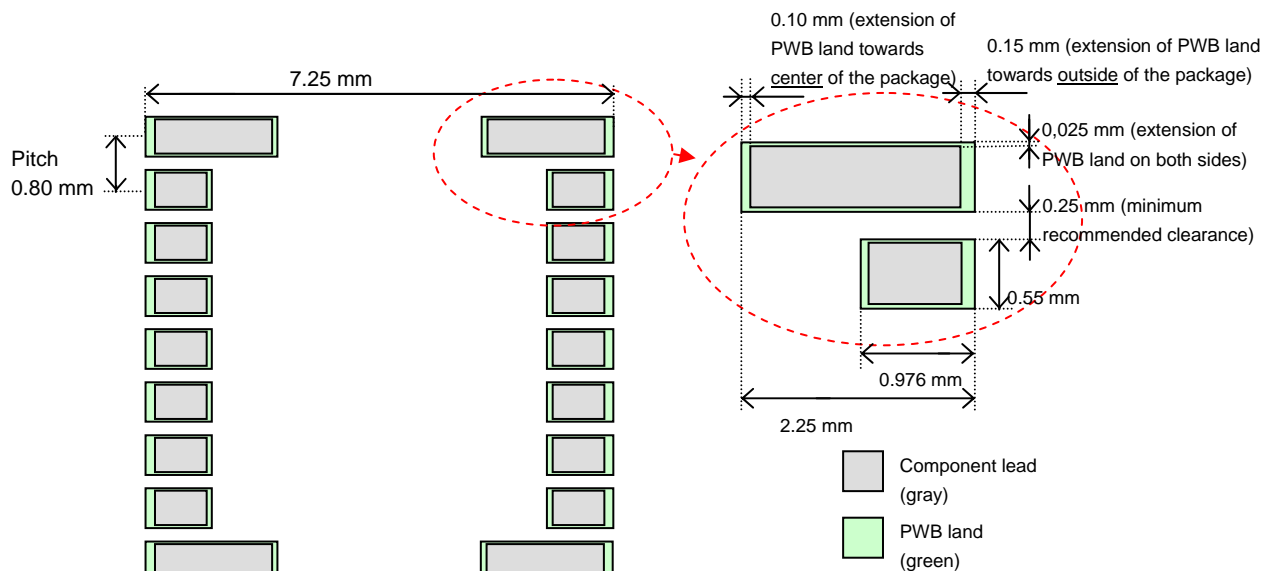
0.10 mm (extension of PWB land towards center of the package)

0.15 mm (extension of PWB land towards outside of the package)

7.25 mm

Pitch 0.80 mm

0,025 mm (extension of PWB land on both sides)

0.25 mm (minimum recommended clearance)

0.55 mm

0.976 mm

2.25 mm

Component lead (gray)

PWB land (green)